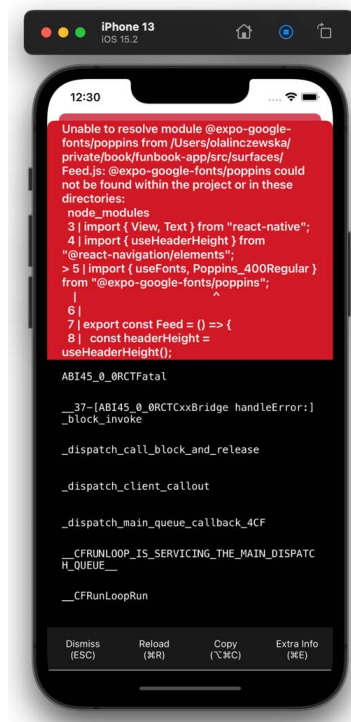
iPhone 13
iOS 15.2

12:30

Unable to resolve module @expo-google-fonts/poppins from /Users/olalinczewska/private/book/funbook-app/src/surfaces/Feed.js: @expo-google-fonts/poppins could not be found within the project or in these directories:
node_modules
3 | import { View, Text } from "react-native";
4 | import { useHeaderHeight } from "@react-navigation/elements";
> 5 | import { useFonts, Poppins_400Regular } from "@expo-google-fonts/poppins";
| ^
6 |
7 | export const Feed = () => {
8 | const headerHeight = useHeaderHeight();

ABI45_0_0RCTFatal

__37-[ABI45_0_0RCTCxxBridge handleError:]_block_invoke

_dispatch_call_block_and_release

_dispatch_client_callout

_dispatch_main_queue_callback_4CF

__CFRUNLOOP_IS_SERVICING_THE_MAIN_DISPATCH_QUEUE__

__CFRunLoopRun

Dismiss (ESC)
Reload (⌘R)
Copy (⌥⌘C)
Extra Info (⌘E)